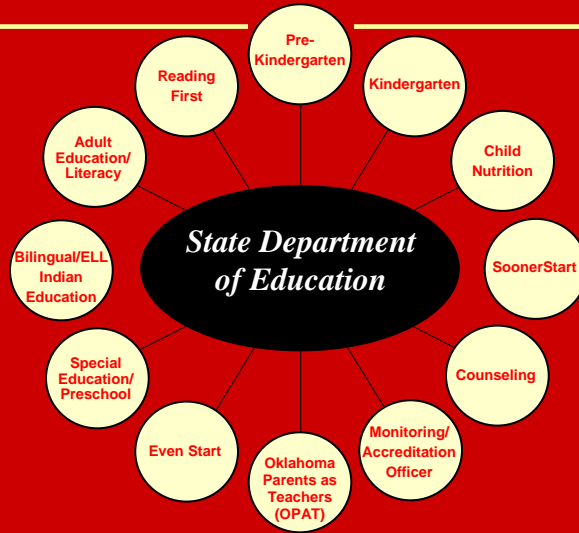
State Department of Education

Pre-Kindergarten

Kindergarten

Child Nutrition

SoonerStart

Counseling

Monitoring/ Accreditation Officer

Oklahoma Parents as Teachers (OPAT)

Even Start

Special Education/ Preschool

Bilingual/ELL Indian Education

Adult Education/ Literacy

Reading First